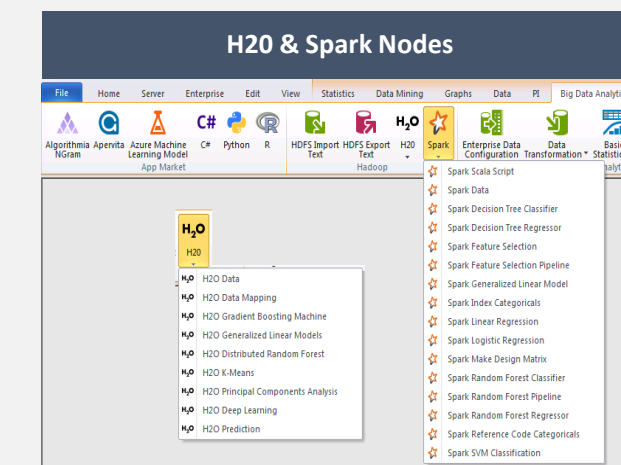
H20 & Spark Nodes

File Home Server Enterprise Edit View Statistics Data Mining Graphs Data PI Big Data Analyti

Algorithmia NGram Apervita Azure Machine Learning Model C# Python R
App Market

HDFS Import Text HDFS Export Text H2O Spark
Hadoop

Enterprise Data Configuration Data Transformation Basi Statisti

H₂O
H2O

H₂O H2O Data
H₂O H2O Data Mapping
H₂O H2O Gradient Boosting Machine
H₂O H2O Generalized Linear Models
H₂O H2O Distributed Random Forest
H₂O H2O K-Means
H₂O H2O Principal Components Analysis
H₂O H2O Deep Learning
H₂O H2O Prediction

Spark Scala Script
Spark Data
Spark Decision Tree Classifier
Spark Decision Tree Regressor
Spark Feature Selection
Spark Feature Selection Pipeline
Spark Generalized Linear Model
Spark Index Categoricals
Spark Linear Regression
Spark Logistic Regression
Spark Make Design Matrix
Spark Random Forest Classifier
Spark Random Forest Pipeline
Spark Random Forest Regressor
Spark Reference Code Categoricals
Spark SVM Classification